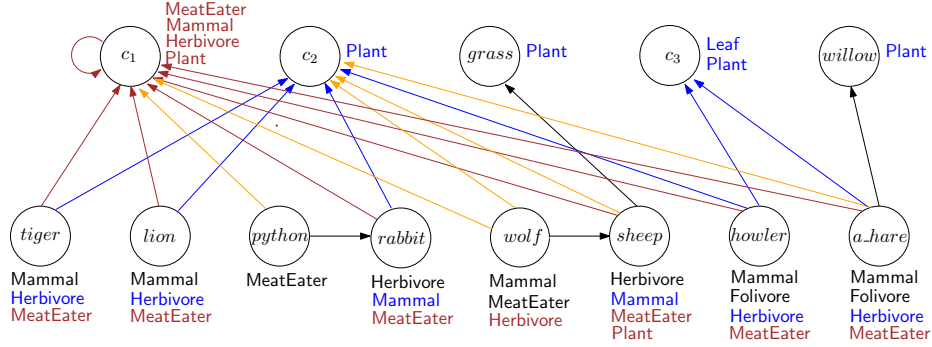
$c_1$ MeatEater Mammal Herbivore Plant

$c_2$ Plant

$grass$ Plant

$c_3$ Leaf Plant

$willow$ Plant

$tiger$
Mammal
Herbivore
MeatEater

$lion$
Mammal
Herbivore
MeatEater

$python$
MeatEater

$rabbit$
Herbivore
Mammal
MeatEater

$wolf$
Mammal
MeatEater
Herbivore

$sheep$
Herbivore
Mammal
MeatEater
Plant

$howler$
Mammal
Folivore
Herbivore
MeatEater

$a\_hare$
Mammal
Folivore
Herbivore
MeatEater